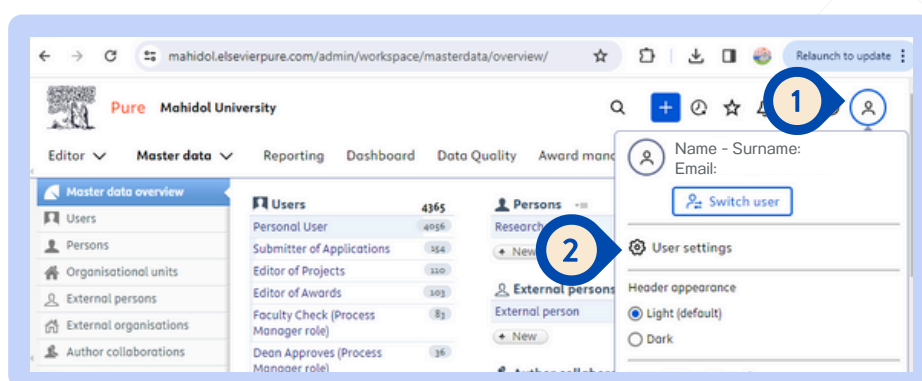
mahidol.elsevierpure.com/admin/workspace/masterdata/overview/

Relaunch to update

Pure Mahidol University

1

Editor Master data Reporting Dashboard Data Quality Award mana

Name - Surname:
Email:

Switch user

2

User settings

Header appearance

Light (default)

Dark

Master data overview
Users
Persons
Organisational units
External persons
External organisations
Author collaborations

Users 4365
Personal User 4056
Submitter of Applications 154
Editor of Projects 110
Editor of Awards 103
Faculty Check (Process Manager role) 83
Dean Approves (Process Manager role) 36

Persons
Research
+ New

External persons
External person
+ New